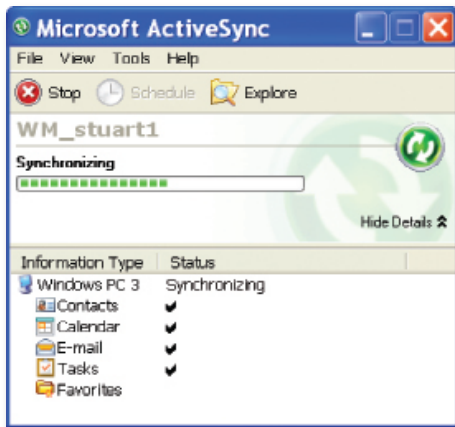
Microsoft ActiveSync
File View Tools Help
Stop Schedule Explore
WM_stuart1
Synchronizing
Hide Details

| Information Type | Status |
|---|---|
| Windows PC 3 | Synchronizing |
| Contacts | ✔ |
| Calendar | ✔ |
| E-mail | ✔ |
| Tasks | ✔ |
| Favorites | |